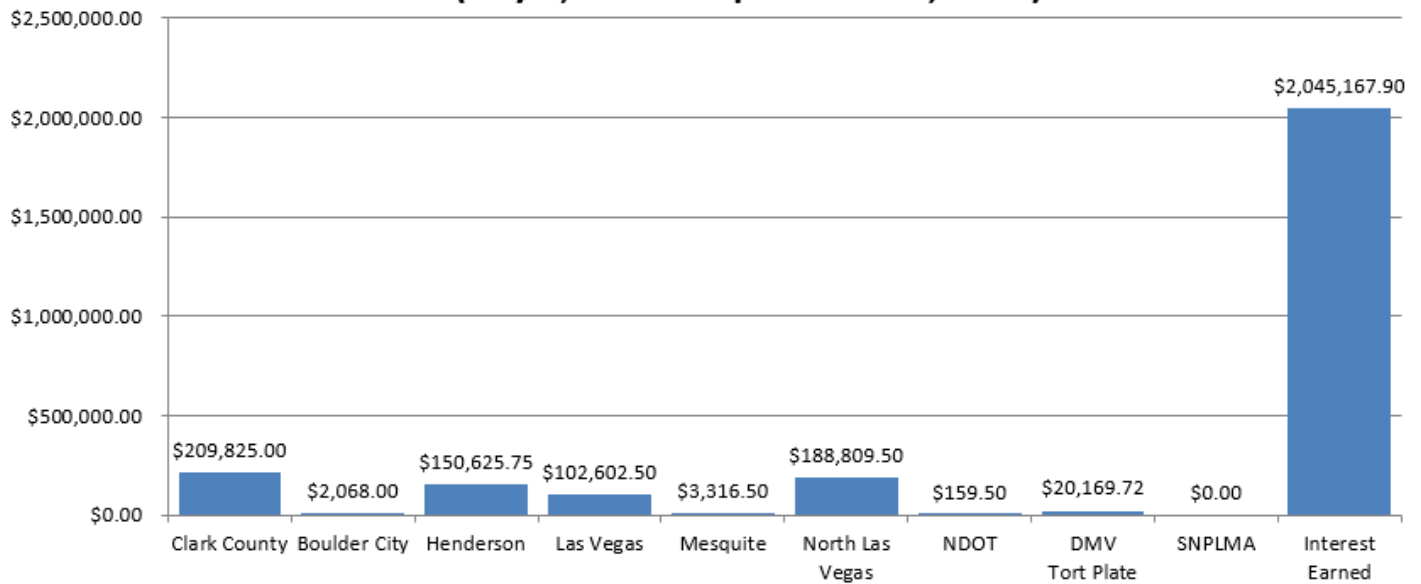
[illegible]

$2,500,000.00
$2,000,000.00
$1,500,000.00
$1,000,000.00
$500,000.00
$0.00

$209,825.00
$2,068.00
$150,625.75
$102,602.50
$3,316.50
$188,809.50
$159.50
$20,169.72
$0.00
$2,045,167.90

Clark County
Boulder City
Henderson
Las Vegas
Mesquite
North Las Vegas
NDOT
DMV Tort Plate
SNPLMA
Interest Earned